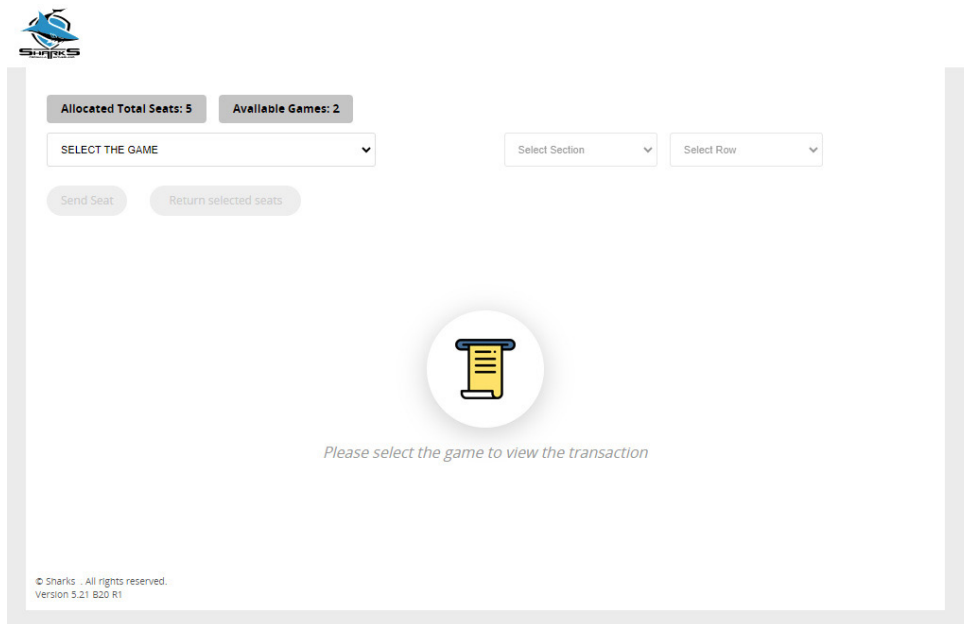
SHARKS

Allocated Total Seats: 5

Available Games: 2

SELECT THE GAME

Select Section

Select Row

Send Seat

Return selected seats

Please select the game to view the transaction

© Sharks . All rights reserved.
Version 5.21 B20 R1